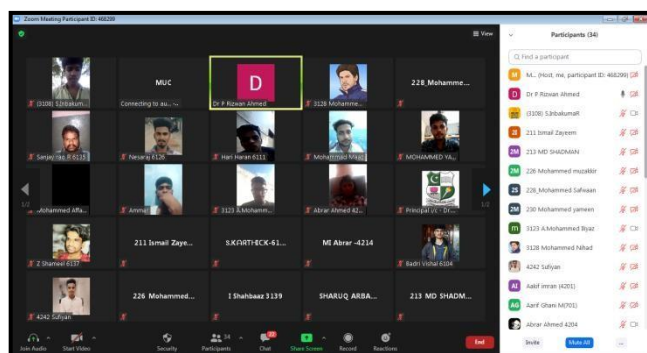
Zoom Meeting Participant ID: 468299

View

(3108) S.Inbakum...

MUC

Connecting to au...

D

Dr P Rizwan Ahmed

3128 Mohamme...

228_Mohamme...

Sanjay raj R 6123

Nesaraj 6126

Hari Haran 6111

Mohammad Nihad

MOHAMMED YA...

1/2

Mohammed Affa...

Ammar

3123 A.Mohamm...

Abrar Ahmed 42...

Principal i/c - Dr....

1/2

Z Shameel 6137

211 Ismail Zaye...

S.KARTHICK-61...

M Abrar -4214

Badri Vishal 6104

4242 Sufiyan

226 Mohammed...

I Shahbaaz 3139

SHARUQ ARBA...

213 MD SHADM...

Join Audio

Start Video

Security

34

Participants

Chat

Share Screen

Record

Reactions

End

Participants (34)

Find a participant

M... (Host, me, participant ID: 468299)

Dr P Rizwan Ahmed

(3108) S.InbakumaR

211 Ismail Zayeem

213 MD SHADMAN

226 Mohammed muzakkir

226_Mohammed Safwaan

230 Mohammed yameen

3123 A.Mohammed Iliyaz

3128 Mohammed Nihad

4242 Sufiyan

Aakif imran (4201)

Aarif Ghani M(701)

Abrar Ahmed 4204

Invite

Mute All

...